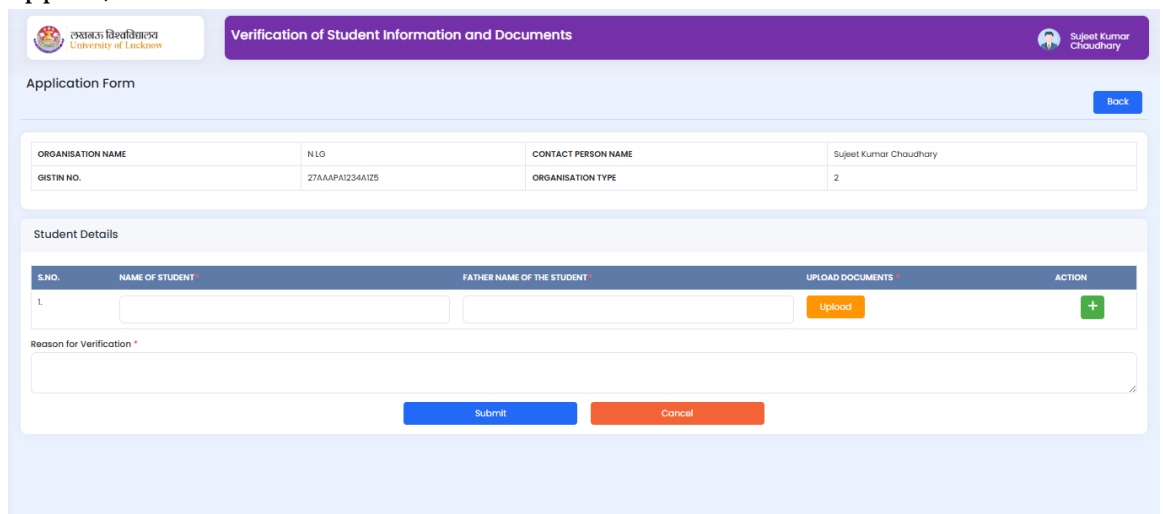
लखनऊ विश्वविद्यालय
University of Lucknow

Verification of Student Information and Documents

Sujeet Kumar Chaudhary

Application Form

Back

| ORGANISATION NAME | N LG | CONTACT PERSON NAME | Sujeet Kumar Chaudhary |
|---|---|---|---|
| GISTIN NO. | 27AAAPA1234A1Z5 | ORGANISATION TYPE | 2 |

Student Details

| S.NO. | NAME OF STUDENT * | FATHER NAME OF THE STUDENT * | UPLOAD DOCUMENTS * | ACTION |
|---|---|---|---|---|
| 1. | | | Upload | + |

Reason for Verification *

Submit

Cancel